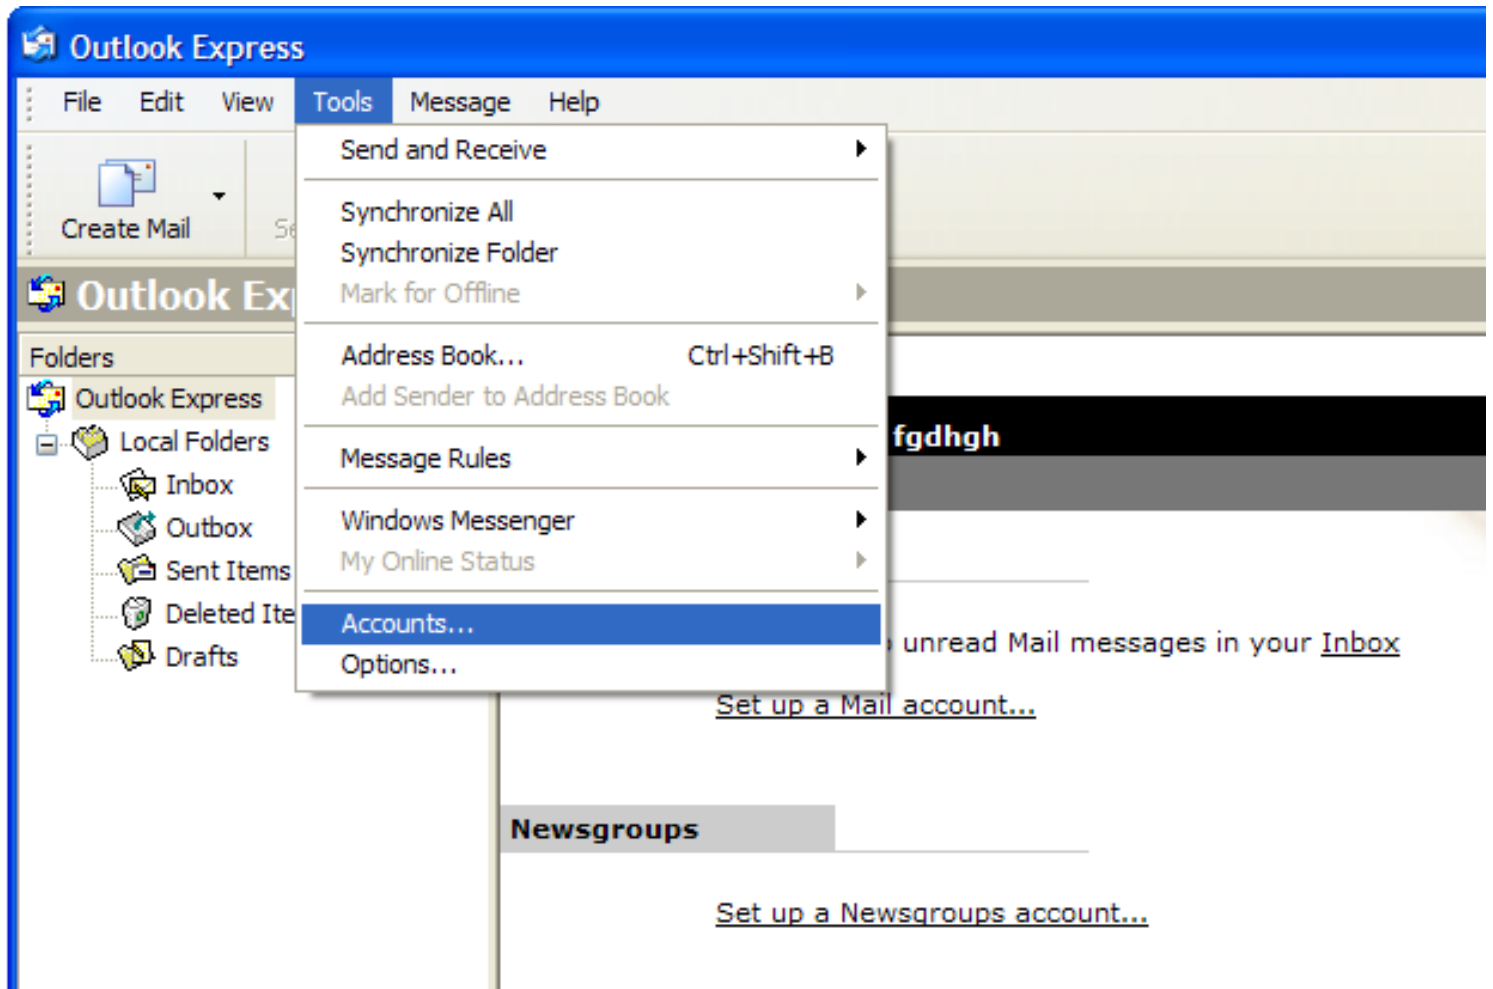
Outlook Express

File Edit View Tools Message Help

Create Mail

Se

Outlook Ex

Folders

Outlook Express
Local Folders
Inbox
Outbox
Sent Items
Deleted Ite
Drafts

Send and Receive
Synchronize All
Synchronize Folder
Mark for Offline
Address Book... Ctrl+Shift+B
Add Sender to Address Book
Message Rules
Windows Messenger
My Online Status
Accounts...
Options...

fgdhgh

unread Mail messages in your Inbox

Set up a Mail account...

Newsgroups

Set up a Newsgroups account...